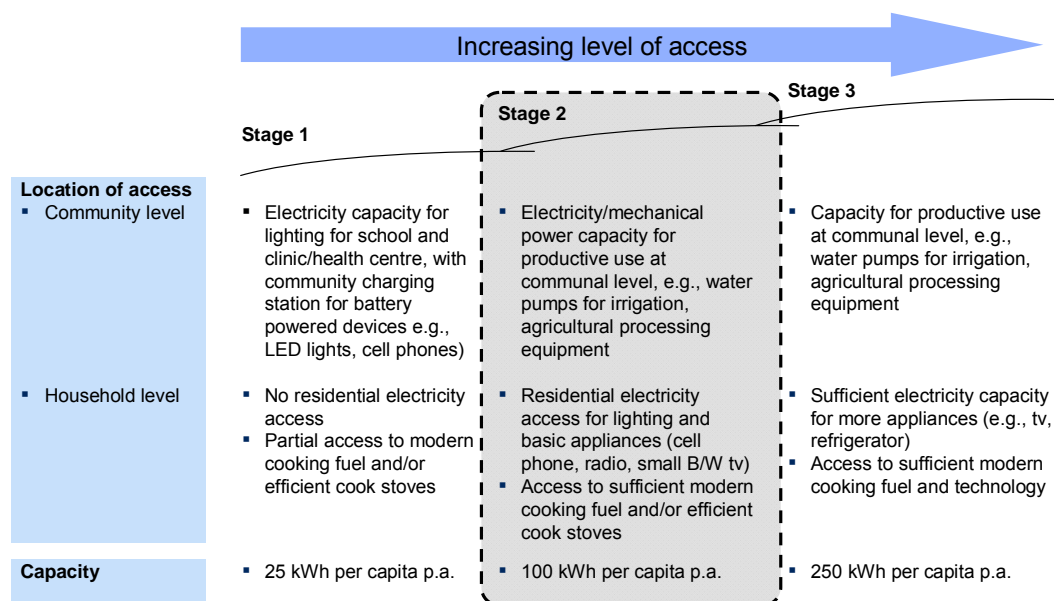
Increasing level of access

Stage 1

Stage 2

Stage 3

Location of access
▪ Community level

▪ Electricity capacity for lighting for school and clinic/health centre, with community charging station for battery powered devices e.g., LED lights, cell phones)

▪ Electricity/mechanical power capacity for productive use at communal level, e.g., water pumps for irrigation, agricultural processing equipment

▪ Capacity for productive use at communal level, e.g., water pumps for irrigation, agricultural processing equipment

▪ Household level

▪ No residential electricity access
▪ Partial access to modern cooking fuel and/or efficient cook stoves

▪ Residential electricity access for lighting and basic appliances (cell phone, radio, small B/W tv)
▪ Access to sufficient modern cooking fuel and/or efficient cook stoves

▪ Sufficient electricity capacity for more appliances (e.g., tv, refrigerator)
▪ Access to sufficient modern cooking fuel and technology

Capacity

▪ 25 kWh per capita p.a.

▪ 100 kWh per capita p.a.

▪ 250 kWh per capita p.a.